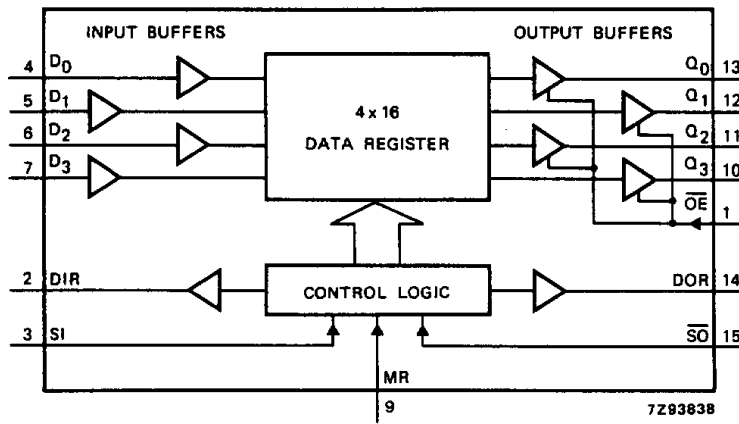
INPUT BUFFERS

OUTPUT BUFFERS

4 $D_0$

5 $D_1$

6 $D_2$

7 $D_3$

4 x 16

DATA REGISTER

$Q_0$ 13

$Q_1$ 12

$Q_2$ 11

$Q_3$ 10

$\overline{OE}$ 1

2 DIR

3 SI

CONTROL LOGIC

DOR 14

$\overline{SO}$ 15

MR

9

7Z93838